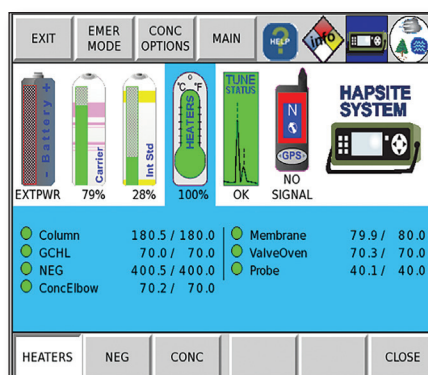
EXIT EMER MODE CONC OPTIONS MAIN HELP info

Battery + Carrier Int Std °C °F HEATERS TUNE STATUS N S GPS HAPSITE SYSTEM

EXTPWR 79% 28% 100% OK NO SIGNAL

| | | | |
|---|---|---|---|
| Column | 180.5 / 180.0 | Membrane | 79.9 / 80.0 |
| GCHL | 70.0 / 70.0 | ValveOven | 70.3 / 70.0 |
| NEG | 400.5 / 400.0 | Probe | 40.1 / 40.0 |
| ConcElbow | 70.2 / 70.0 | | |

HEATERS NEG CONC CLOSE